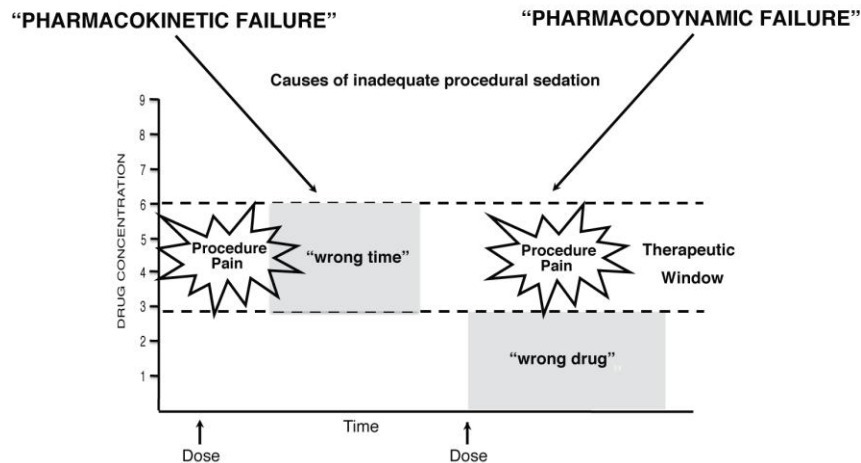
"PHARMACOKINETIC FAILURE"

"PHARMACODYNAMIC FAILURE"

Causes of inadequate procedural sedation

DRUG CONCENTRATION

9
8
7
6
5
4
3
2
1

Procedure Pain

"wrong time"

Procedure Pain

Therapeutic Window

"wrong drug"

Time

Dose

Dose